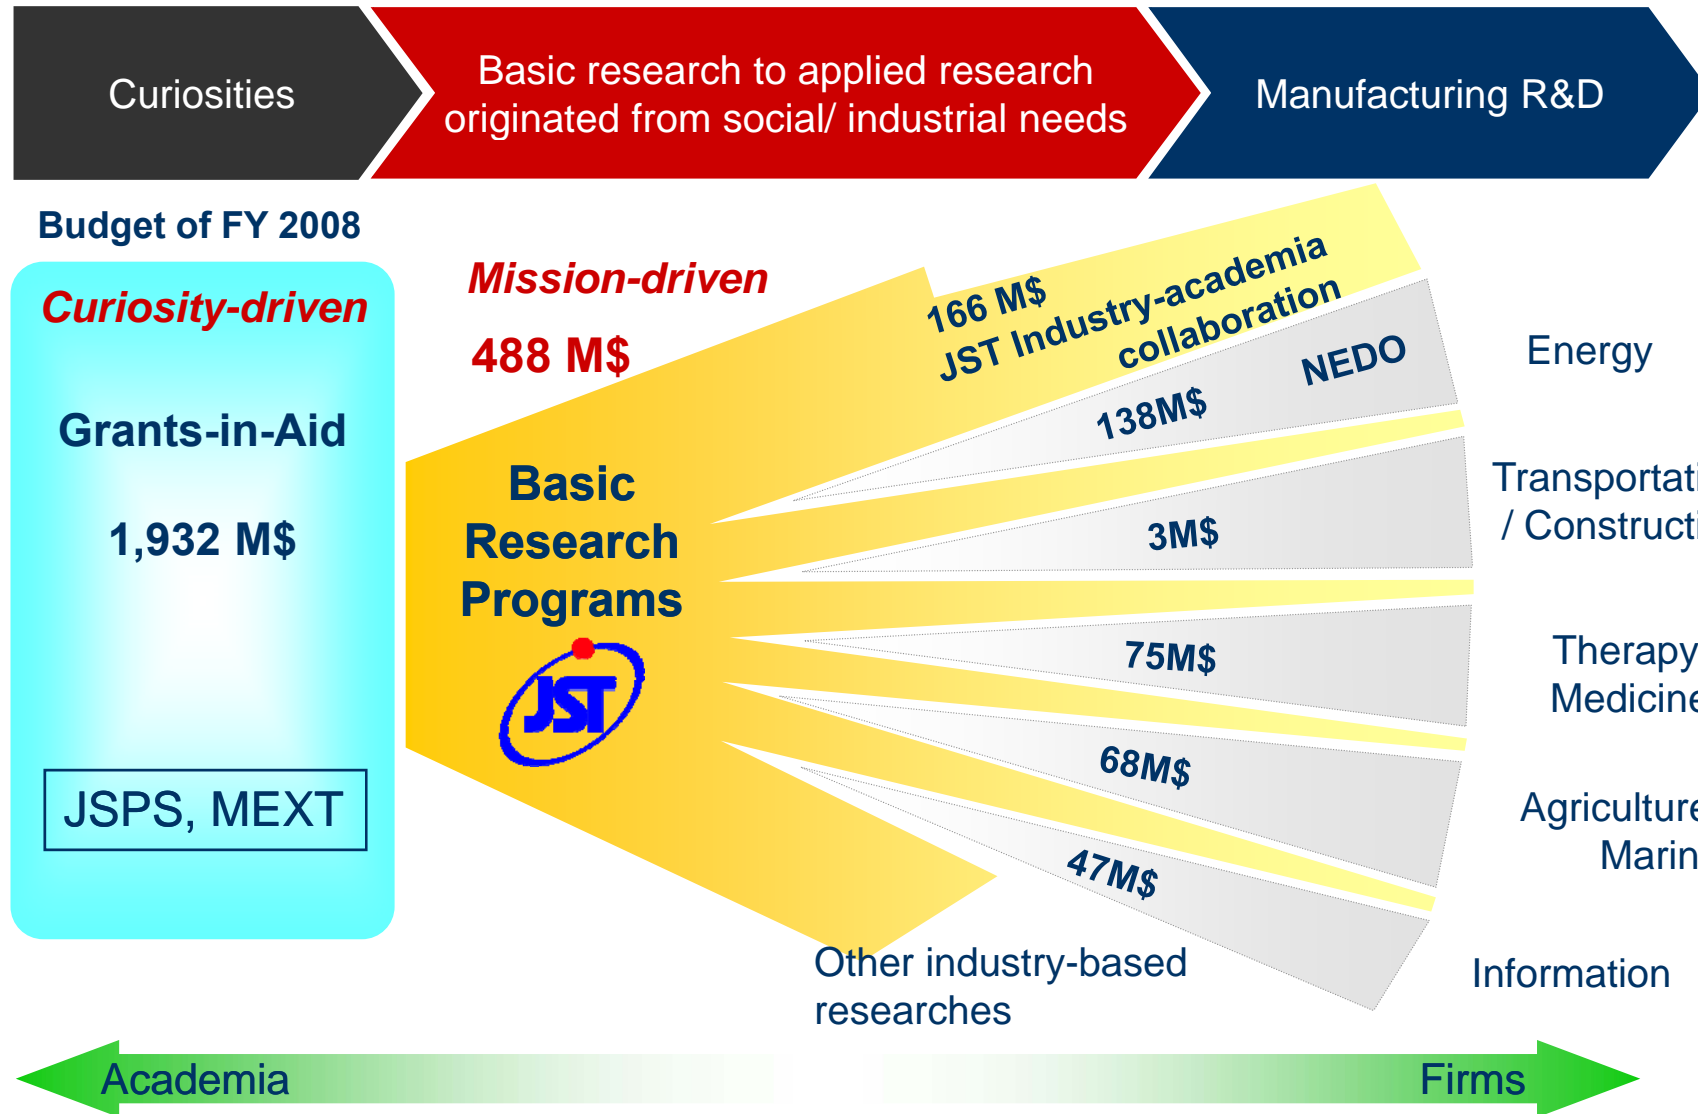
Curiosities

Basic research to applied research originated from social/ industrial needs

Manufacturing R&D

Budget of FY 2008

Curiosity-driven

Grants-in-Aid

1,932 M$

JSPS, MEXT

Mission-driven

488 M$

Basic Research Programs

JST

166 M$
JST Industry-academia collaboration

NEDO

138M$

3M$

75M$

68M$

47M$

Other industry-based researches

Energy

Transportati
/ Constructi

Therapy
Medicine

Agriculture
Marin

Information

Academia

Firms